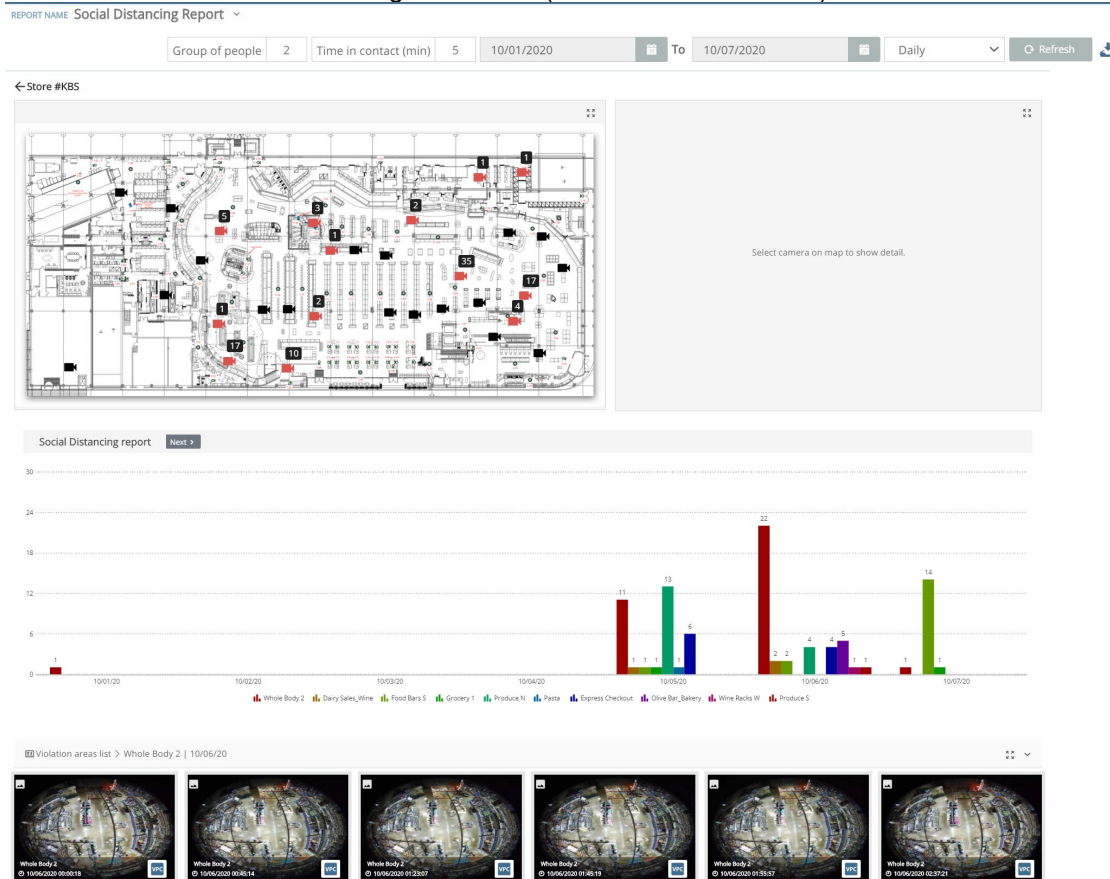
REPORT NAME Social Distancing Report

Group of people 2 Time in contact (min) 5 10/01/2020 To 10/07/2020 Daily Refresh

← Store #KBS

1 1 5 3 2 1 35 17 4 2 1 17 10

Select camera on map to show detail.

Social Distancing report Next ›

30
24
18
12
6
0

1 11 1 1 1 13 1 6 22 2 2 4 4 5 1 1 1 14 1

10/01/20 10/02/20 10/03/20 10/04/20 10/05/20 10/06/20 10/07/20

Whole Body 2 Dairy Sales_Wine Food Bars S Grocery 1 Produce N Pasta Express Checkout Olive Bar_Bakery Wine Racks W Produce S

Violation areas list > Whole Body 2 | 10/06/20

Whole Body 2 10/06/2020 00:00:18 VPC
Whole Body 2 10/06/2020 00:45:14 VPC
Whole Body 2 10/06/2020 01:23:07 VPC
Whole Body 2 10/06/2020 01:45:19 VPC
Whole Body 2 10/06/2020 01:55:57 VPC
Whole Body 2 10/06/2020 02:37:21 VPC